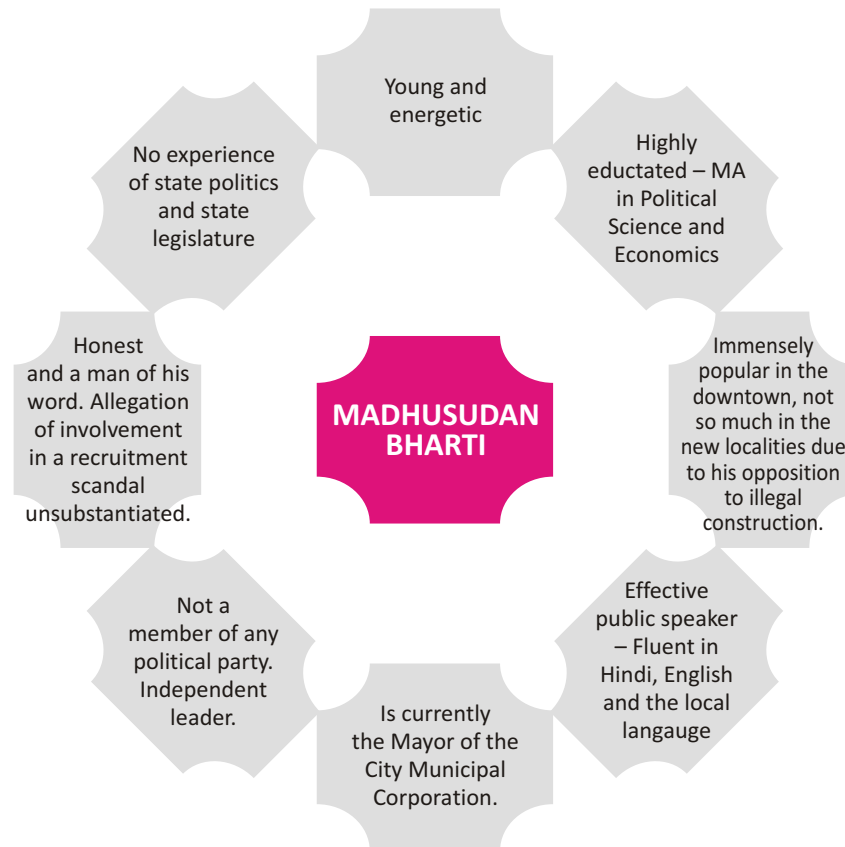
MADHUSUDAN BHARTI

Young and energetic

Highly eductated – MA in Political Science and Economics

Immensely popular in the downtown, not so much in the new localities due to his opposition to illegal construction.

Effective public speaker – Fluent in Hindi, English and the local langauge

Is currently the Mayor of the City Municipal Corporation.

Not a member of any political party. Independent leader.

Honest and a man of his word. Allegation of involvement in a recruitment scandal unsubstantiated.

No experience of state politics and state legislature